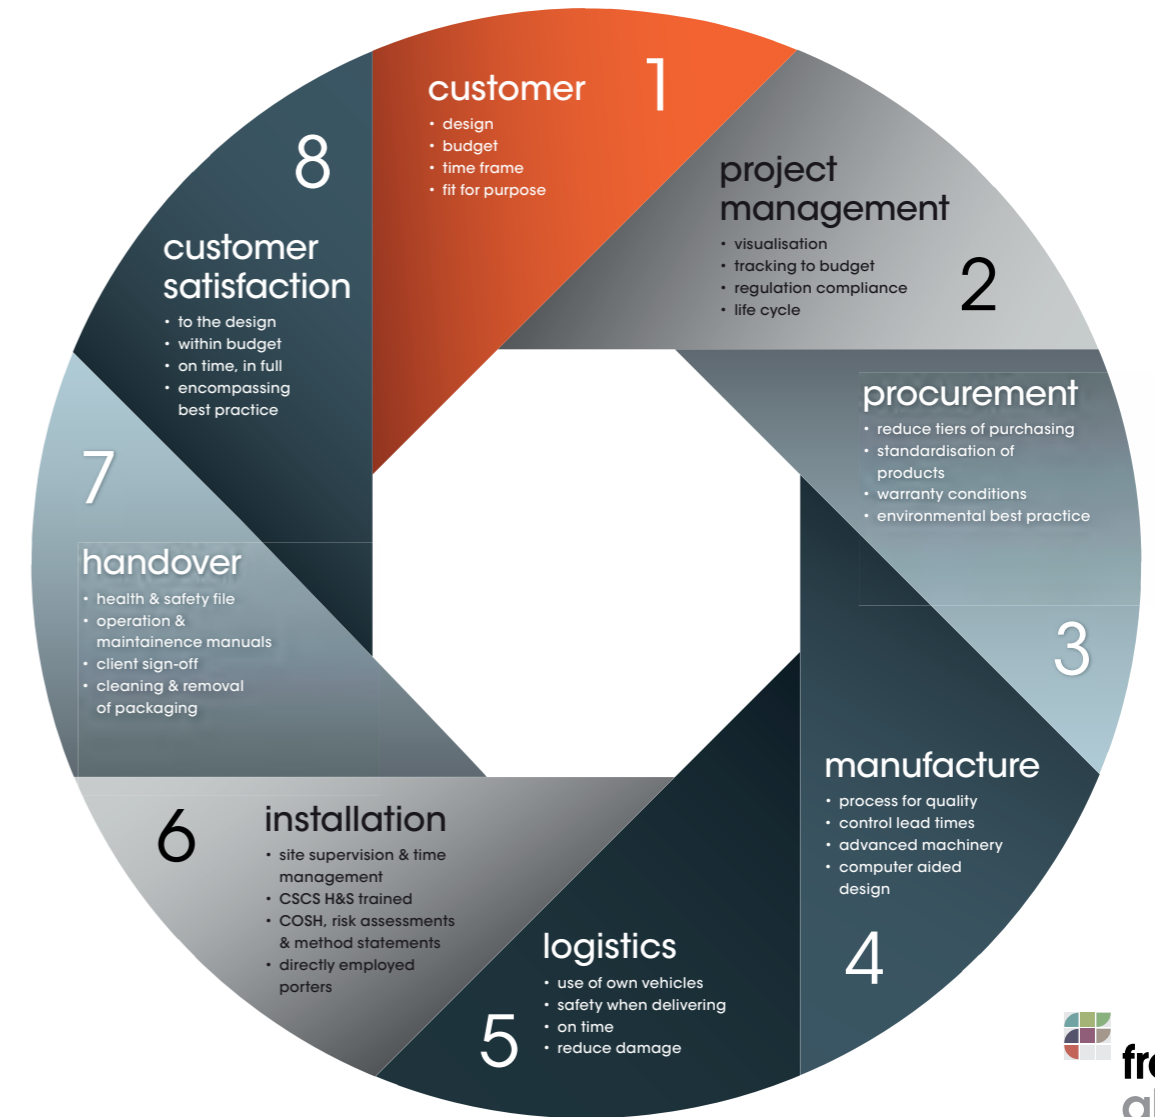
customer 1
• design
• budget
• time frame
• fit for purpose

project management
• visualisation
• tracking to budget
• regulation compliance
• life cycle
2

procurement
• reduce tiers of purchasing
• standardisation of products
• warranty conditions
• environmental best practice
3

manufacture
• process for quality
• control lead times
• advanced machinery
• computer aided design
4

logistics
• use of own vehicles
• safety when delivering
• on time
• reduce damage
5

6
installation
• site supervision & time management
• CSCS H&S trained
• COSH, risk assessments & method statements
• directly employed porters

7
handover
• health & safety file
• operation & maintainence manuals
• client sign-off
• cleaning & removal of packaging

8
customer satisfaction
• to the design
• within budget
• on time, in full
• encompassing best practice

fr